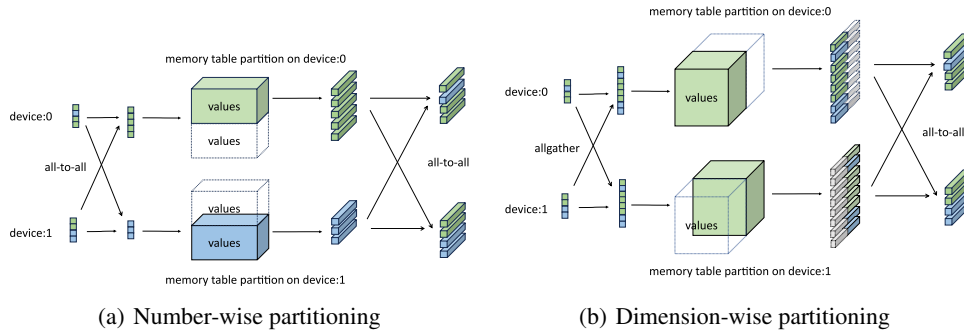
memory table partition on device:0

device:0

values

values

all-to-all

all-to-all

values

device:1

values

memory table partition on device:1

(a) Number-wise partitioning

memory table partition on device:0

device:0

values

all-to-all

allgather

device:1

values

memory table partition on device:1

(b) Dimension-wise partitioning